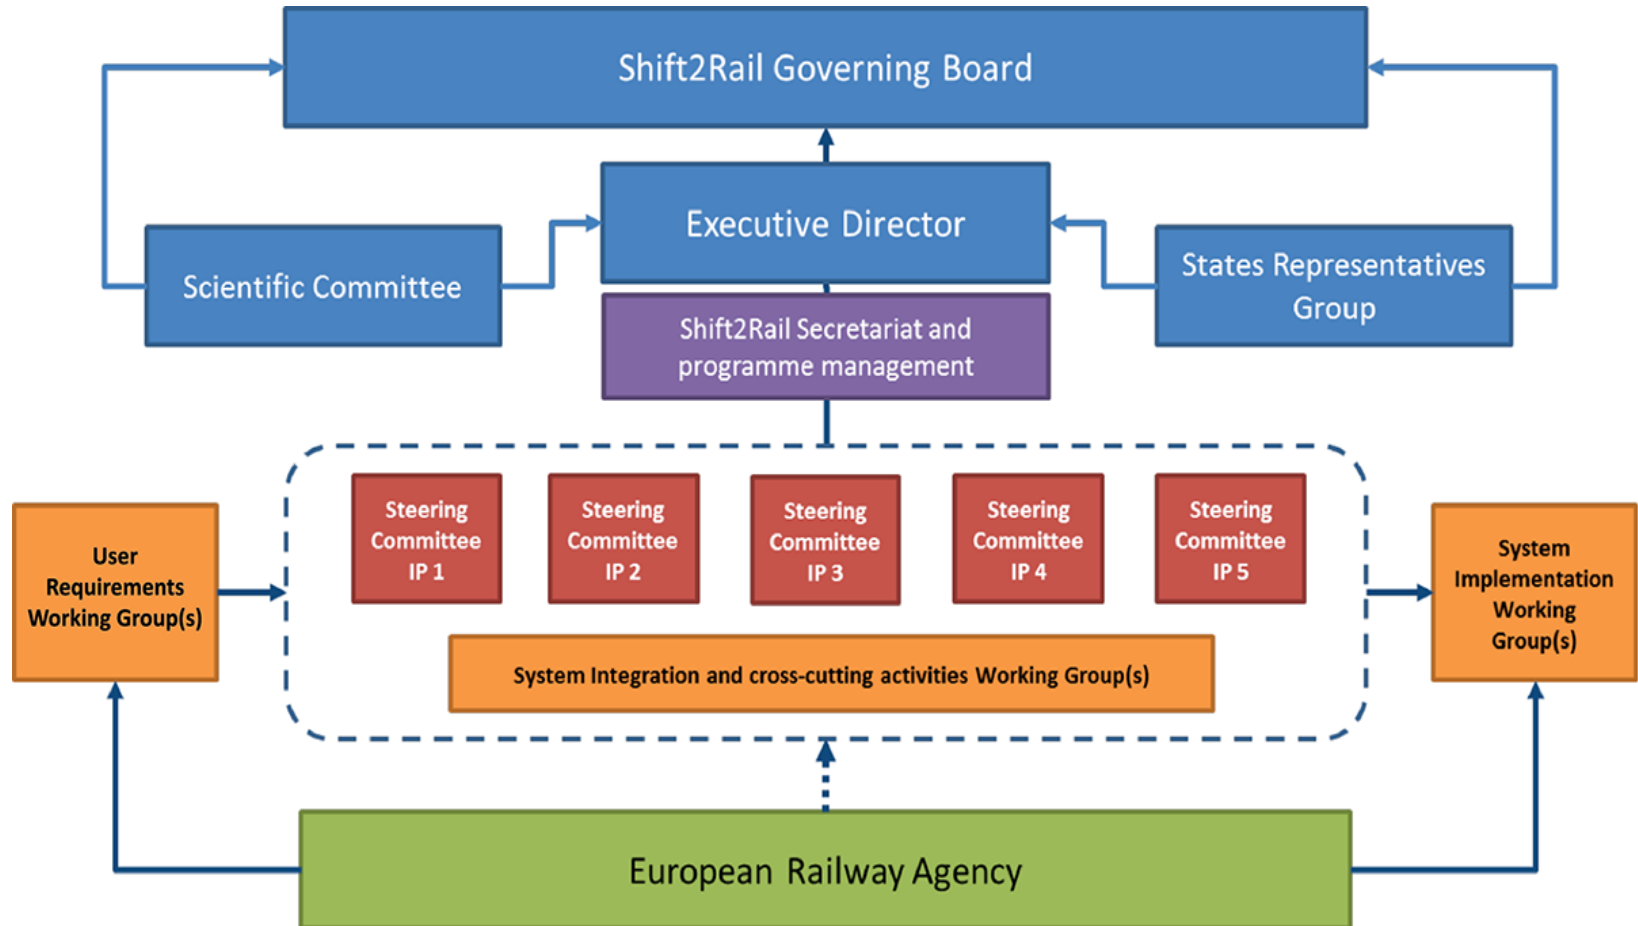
Shift2Rail Governing Board

Executive Director

Scientific Committee

States Representatives Group

Shift2Rail Secretariat and programme management

User Requirements Working Group(s)

Steering Committee IP 1

Steering Committee IP 2

Steering Committee IP 3

Steering Committee IP 4

Steering Committee IP 5

System Implementation Working Group(s)

System Integration and cross-cutting activities Working Group(s)

European Railway Agency